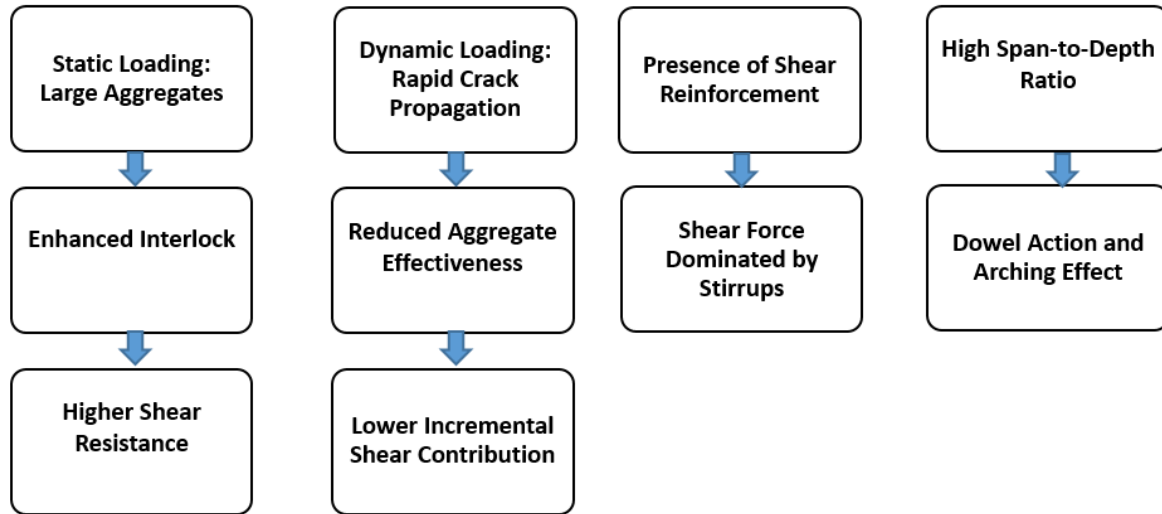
Static Loading: Large Aggregates

Enhanced Interlock

Higher Shear Resistance

Dynamic Loading: Rapid Crack Propagation

Reduced Aggregate Effectiveness

Lower Incremental Shear Contribution

Presence of Shear Reinforcement

Shear Force Dominated by Stirrups

High Span-to-Depth Ratio

Dowel Action and Arching Effect